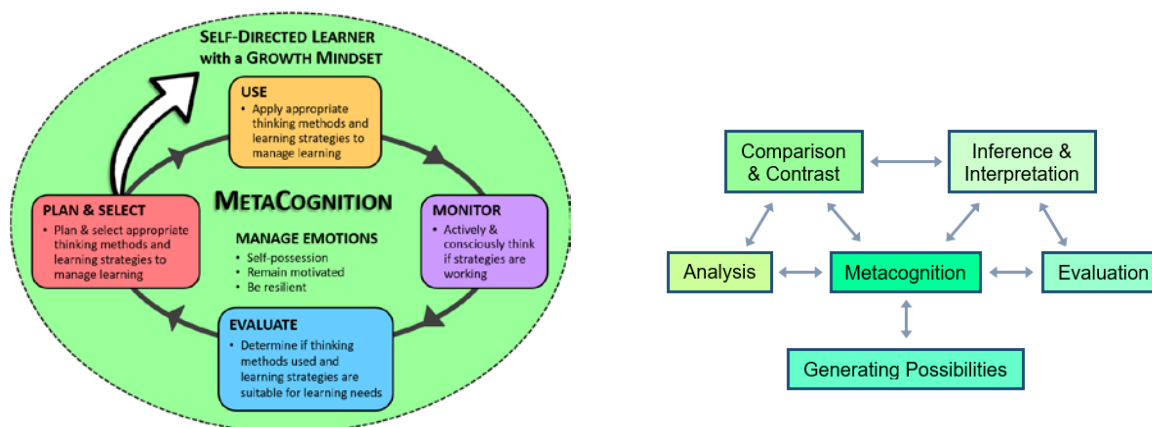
SELF-DIRECTED LEARNER with a GROWTH MINDSET

USE
• Apply appropriate thinking methods and learning strategies to manage learning

PLAN & SELECT
• Plan & select appropriate thinking methods and learning strategies to manage learning

METACOGNITION

MANAGE EMOTIONS
• Self-possession
• Remain motivated
• Be resilient

MONITOR
• Actively & consciously think if strategies are working

EVALUATE
• Determine if thinking methods used and learning strategies are suitable for learning needs

Comparison & Contrast

Inference & Interpretation

Analysis

Metacognition

Evaluation

Generating Possibilities